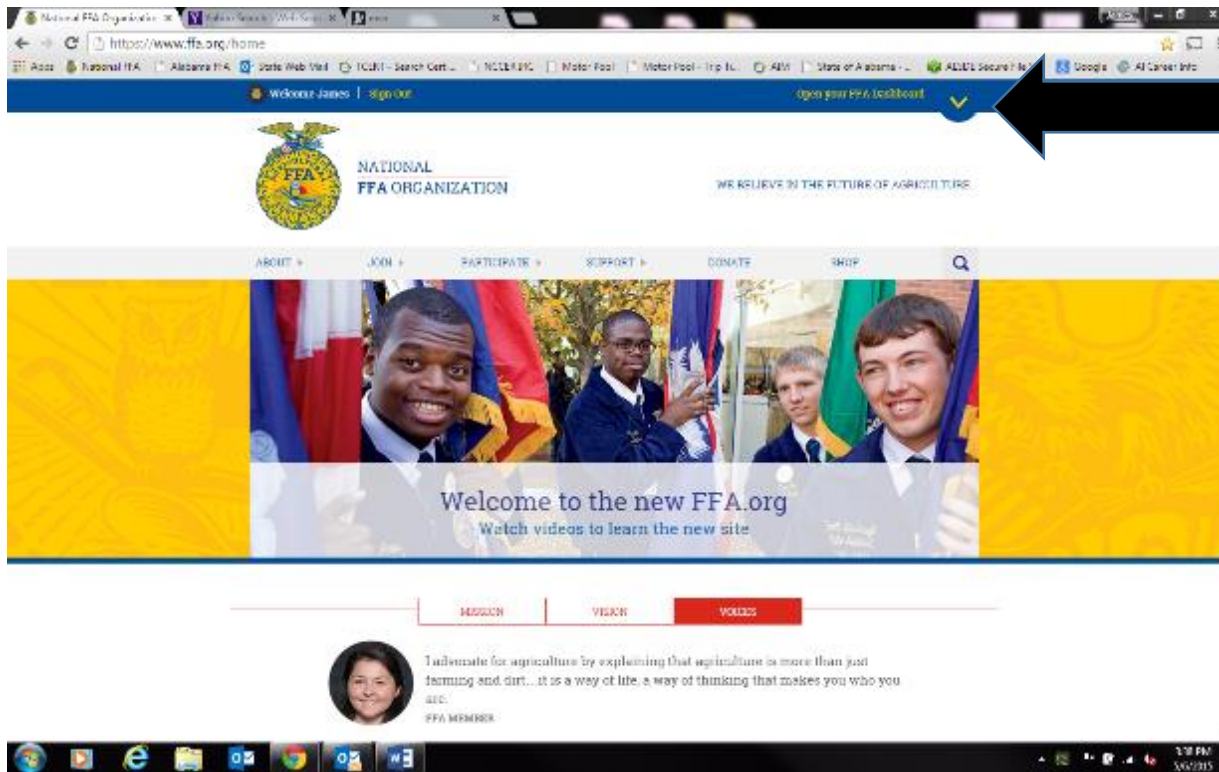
National FFA Organization ×
Yahoo Search - Web Search ×
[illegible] ×

https://www.ffa.org/home

Apps National FFA Alabama FFA State Web Mail TCERT - Search Cert... NCDE INC Motor Pool Motor Pool - Trip Ti... AIM State of Alabama - ... AEUIS Secure File Google AI Career Info

Welcome James | Sign Out
Open your FFA Dashboard

NATIONAL
FFA ORGANIZATION

WE BELIEVE IN THE FUTURE OF AGRICULTURE

ABOUT + JOIN + PARTICIPATE + SUPPORT + DONATE SHOP

Welcome to the new FFA.org
Watch videos to learn the new site

MISSION VISION VOICES

I advocate for agriculture by explaining that agriculture is more than just farming and dirt... it is a way of life, a way of thinking that makes you who you are.
FFA MEMBER

3:18 PM
5/6/2015